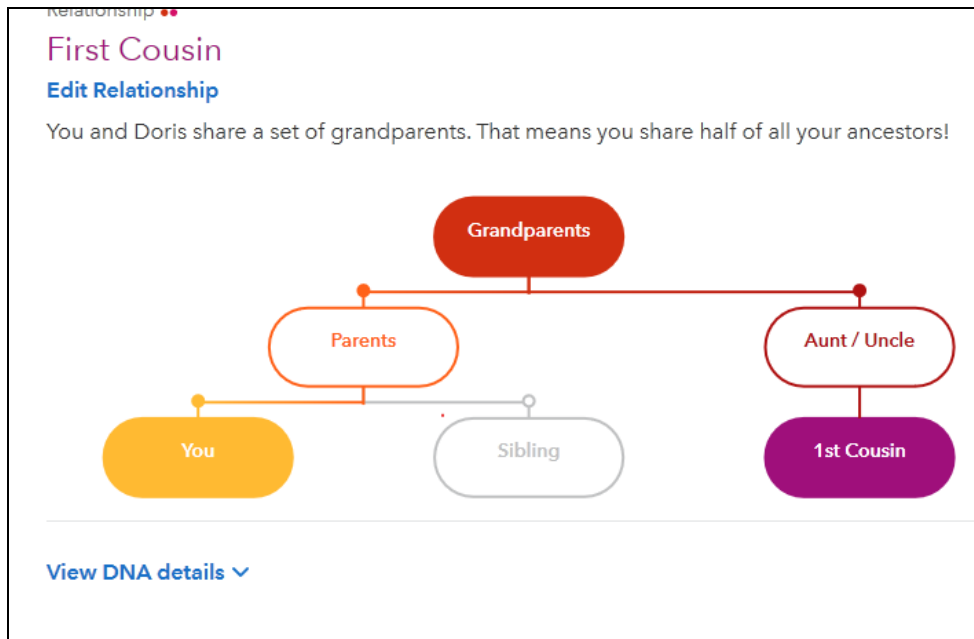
Relationship

First Cousin

Edit Relationship

You and Doris share a set of grandparents. That means you share half of all your ancestors!

Grandparents

Parents

Aunt / Uncle

You

Sibling

1st Cousin

View DNA details